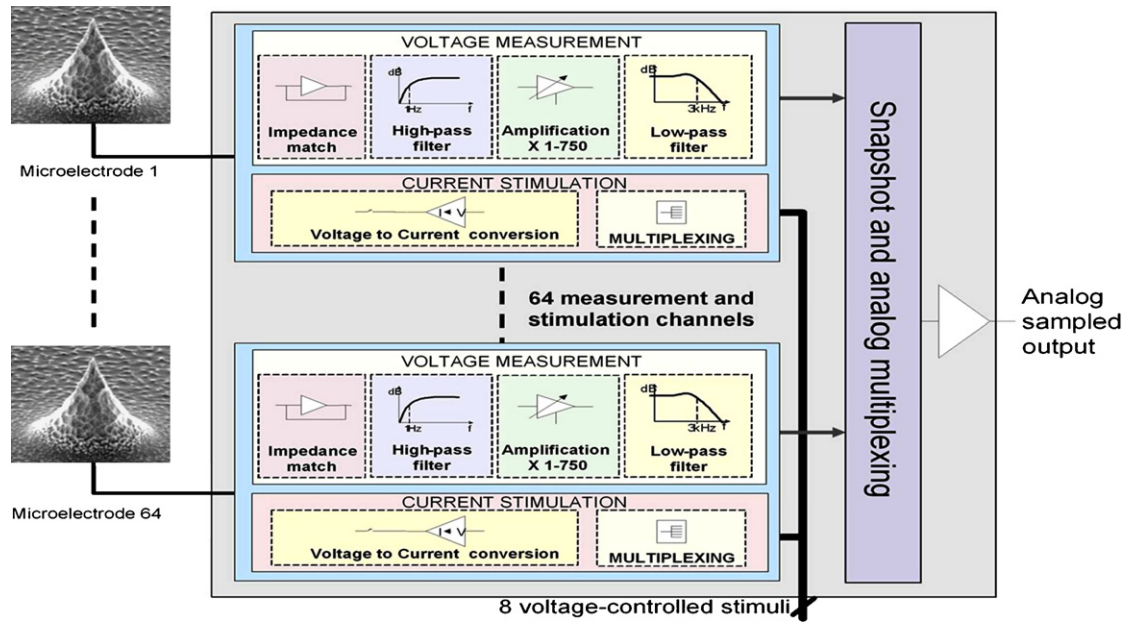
Microelectrode 1

VOLTAGE MEASUREMENT

Impedance match

dB
1Hz
f
High-pass filter

Amplification X 1-750

dB
3kHz
f
Low-pass filter

CURRENT STIMULATION

I V
Voltage to Current conversion

MULTIPLEXING

64 measurement and stimulation channels

Microelectrode 64

VOLTAGE MEASUREMENT

Impedance match

dB
1Hz
f
High-pass filter

Amplification X 1-750

dB
3kHz
f
Low-pass filter

CURRENT STIMULATION

I V
Voltage to Current conversion

MULTIPLEXING

Snapshot and analog multiplexing

Analog sampled output

8 voltage-controlled stimuli